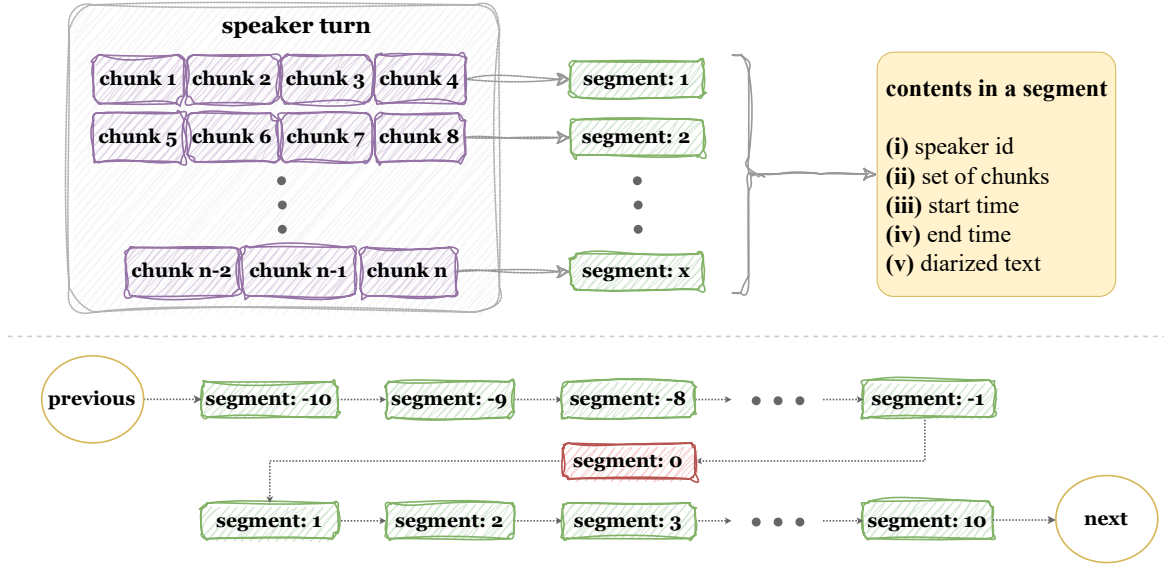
speaker turn

chunk 1 chunk 2 chunk 3 chunk 4

chunk 5 chunk 6 chunk 7 chunk 8

chunk n-2 chunk n-1 chunk n

segment: 1

segment: 2

segment: x

contents in a segment

**(i)** speaker id
**(ii)** set of chunks
**(iii)** start time
**(iv)** end time
**(v)** diarized text

previous

segment: -10 segment: -9 segment: -8 segment: -1

segment: 0

segment: 1 segment: 2 segment: 3 segment: 10

next